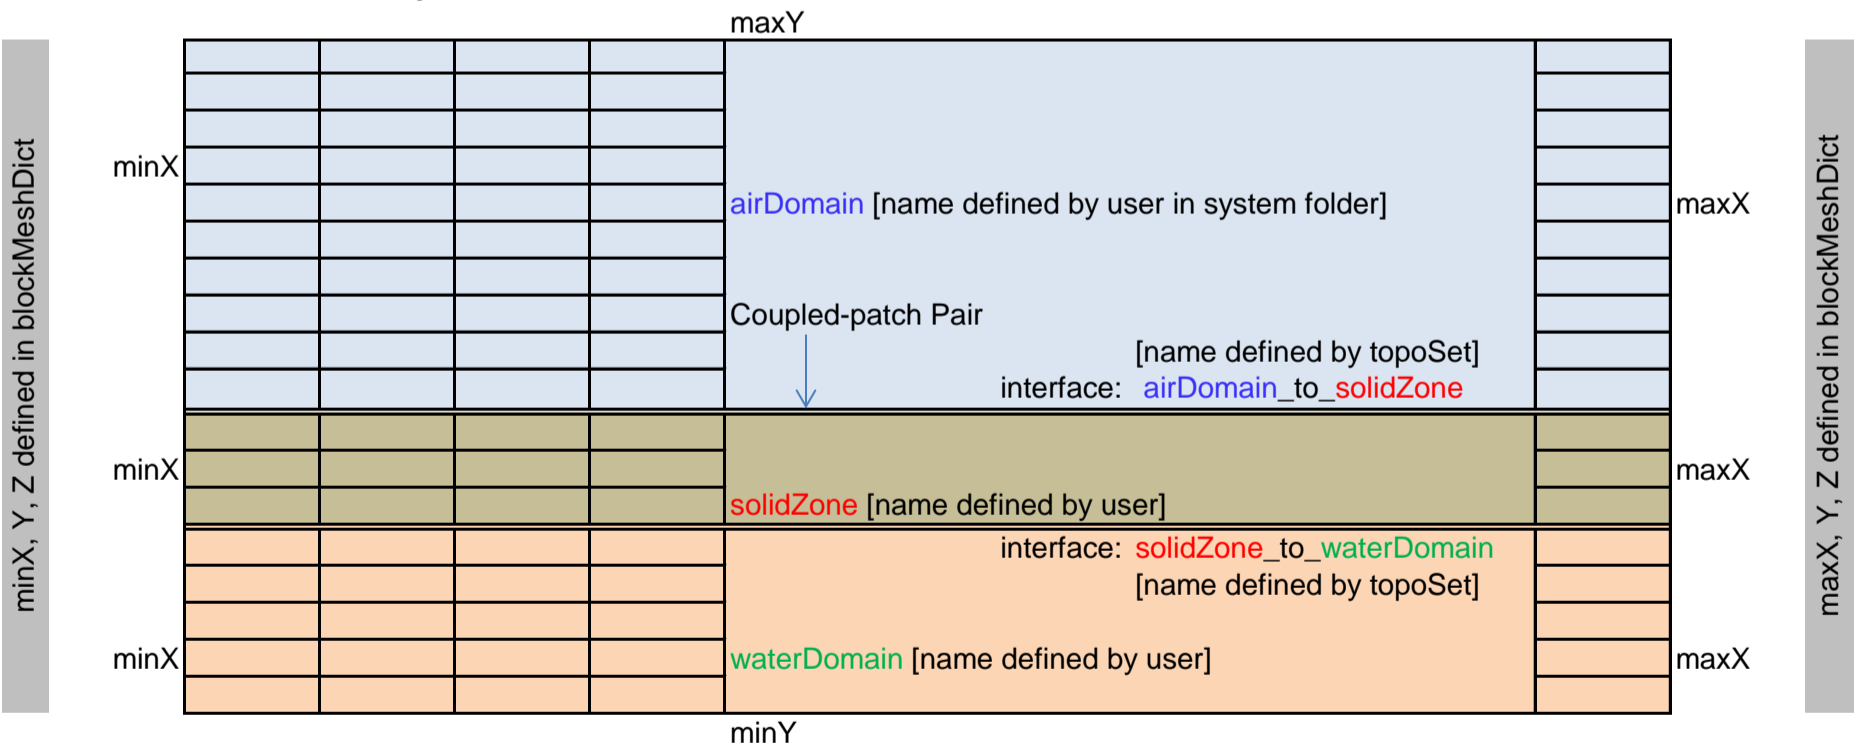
maxY

minX, Y, Z defined in blockMeshDict

minX

airDomain [name defined by user in system folder]

maxX

Coupled-patch Pair

[name defined by topoSet]

interface: airDomain_to_solidZone

maxX, Y, Z defined in blockMeshDict

minX

solidZone [name defined by user]

maxX

interface: solidZone_to_waterDomain

[name defined by topoSet]

minX

waterDomain [name defined by user]

maxX

minY